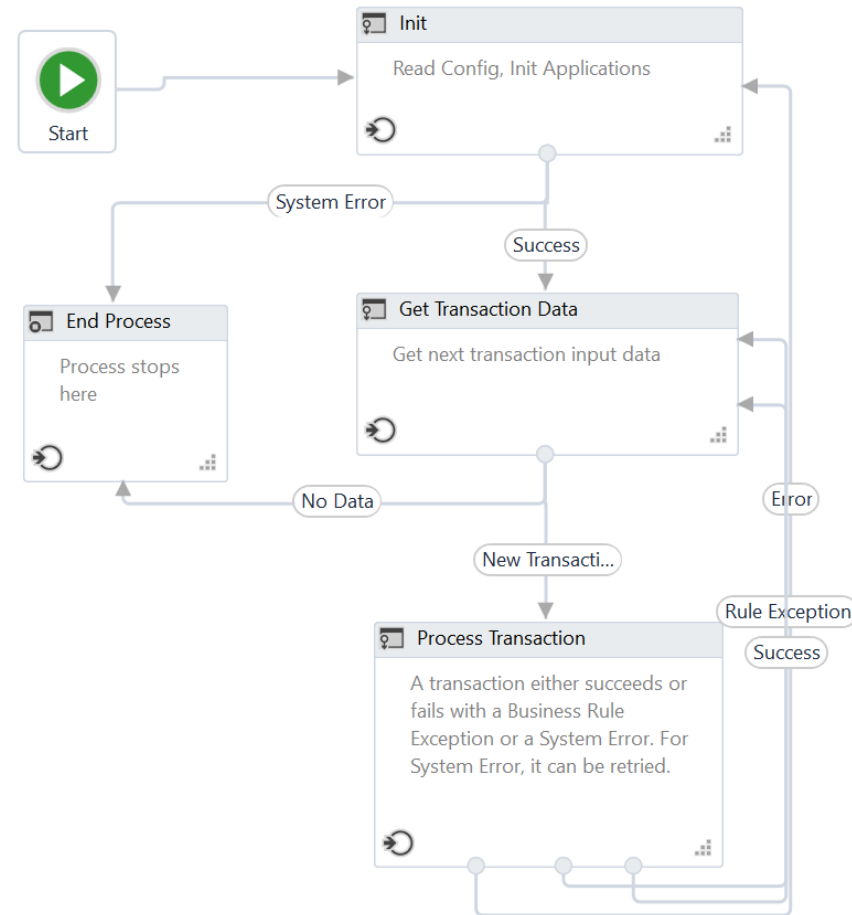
Start

Init

Read Config, Init Applications

System Error

Success

End Process

Process stops here

Get Transaction Data

Get next transaction input data

No Data

Error

New Transacti...

Rule Exception

Success

Process Transaction

A transaction either succeeds or fails with a Business Rule Exception or a System Error. For System Error, it can be retried.